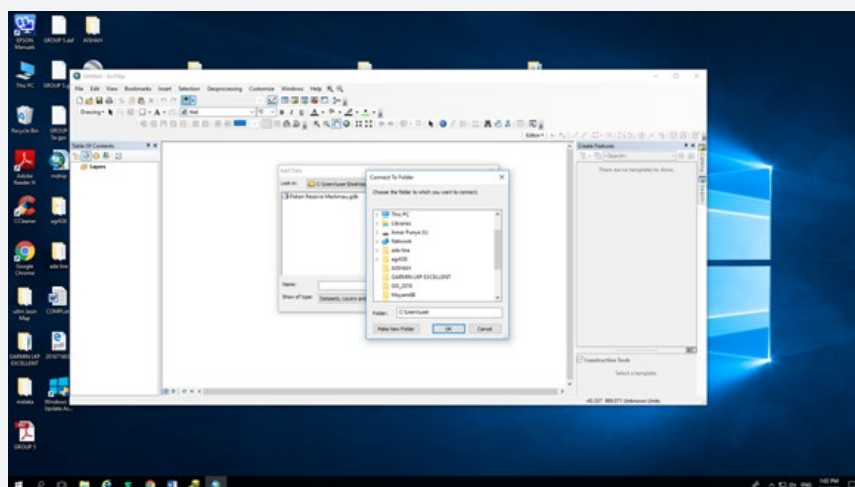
EPSON Manuals
GROUP 5.shf
AISHAH
This PC
GROUP 5
Recycle Bin
GROUP 5e.gpx
Adobe Reader XI
mdiup
CCleaner
sgr100
Google Chrome
ada line
utm Jason Map
COMPLet
GARMIN LKP EXCELLENT
2016
mdaba
Windows Update As...
GROUP 5

Untitled - ArcMap
File Edit View Bookmarks Insert Selection Geoprocessing Customize Windows Help
Table Of Contents
Layers
Create Features
<Search>
There are no templates to show.
Editor
Add Data
Look in: C:\Users\user\Desktop
Pekan Reserve Merbmau.gdb
Name:
Show of type: Datasets, Layers and
Connect To Folder
Choose the folder to which you want to connect:
This PC
Libraries
Amar Punya (L)
Network
ada line
sgr436
AISHAH
GARMIN LKP EXCELLENT
GIS_2016
Hisyam88
Folder: C:\Users\user
Make New Folder
OK
Cancel
Construction Tools
Select a template.
-45.337 889.071 Unknown Units